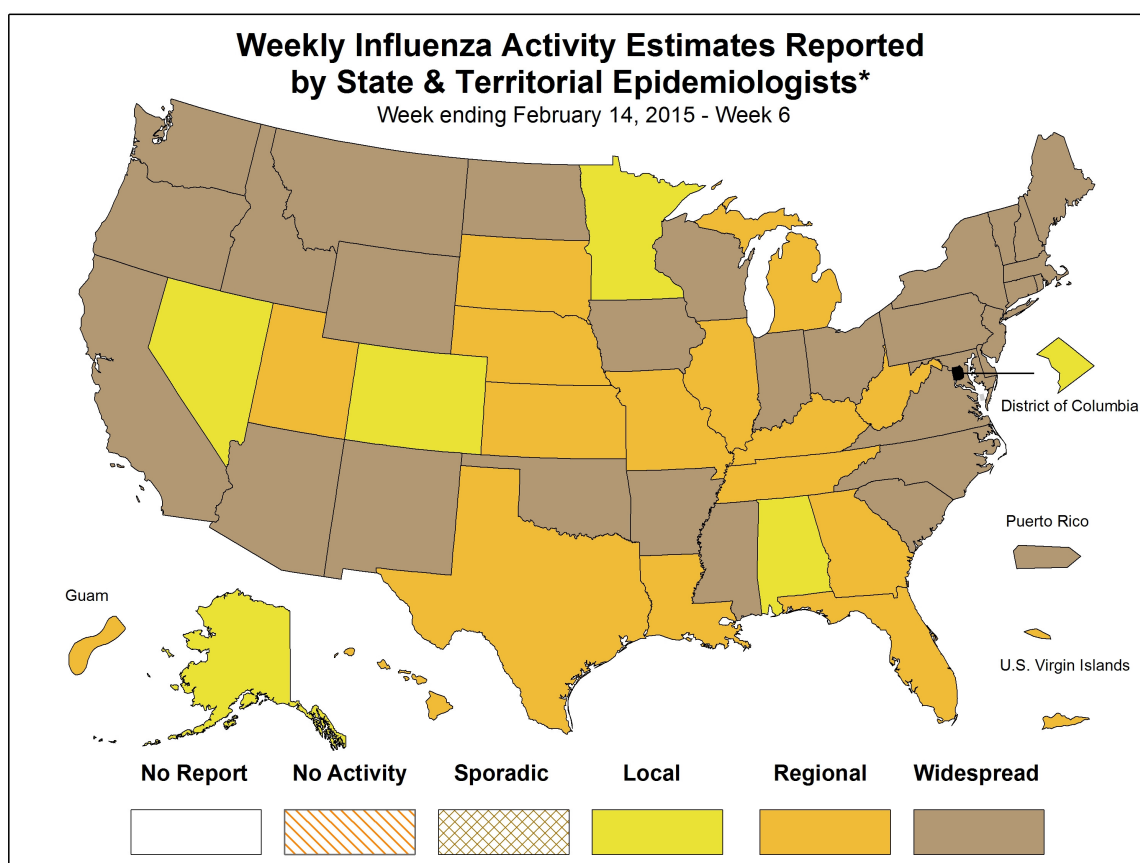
Weekly Influenza Activity Estimates Reported by State & Territorial Epidemiologists*

Week ending February 14, 2015 - Week 6

District of Columbia

Puerto Rico

Guam

U.S. Virgin Islands

No Report

No Activity

Sporadic

Local

Regional

Widespread